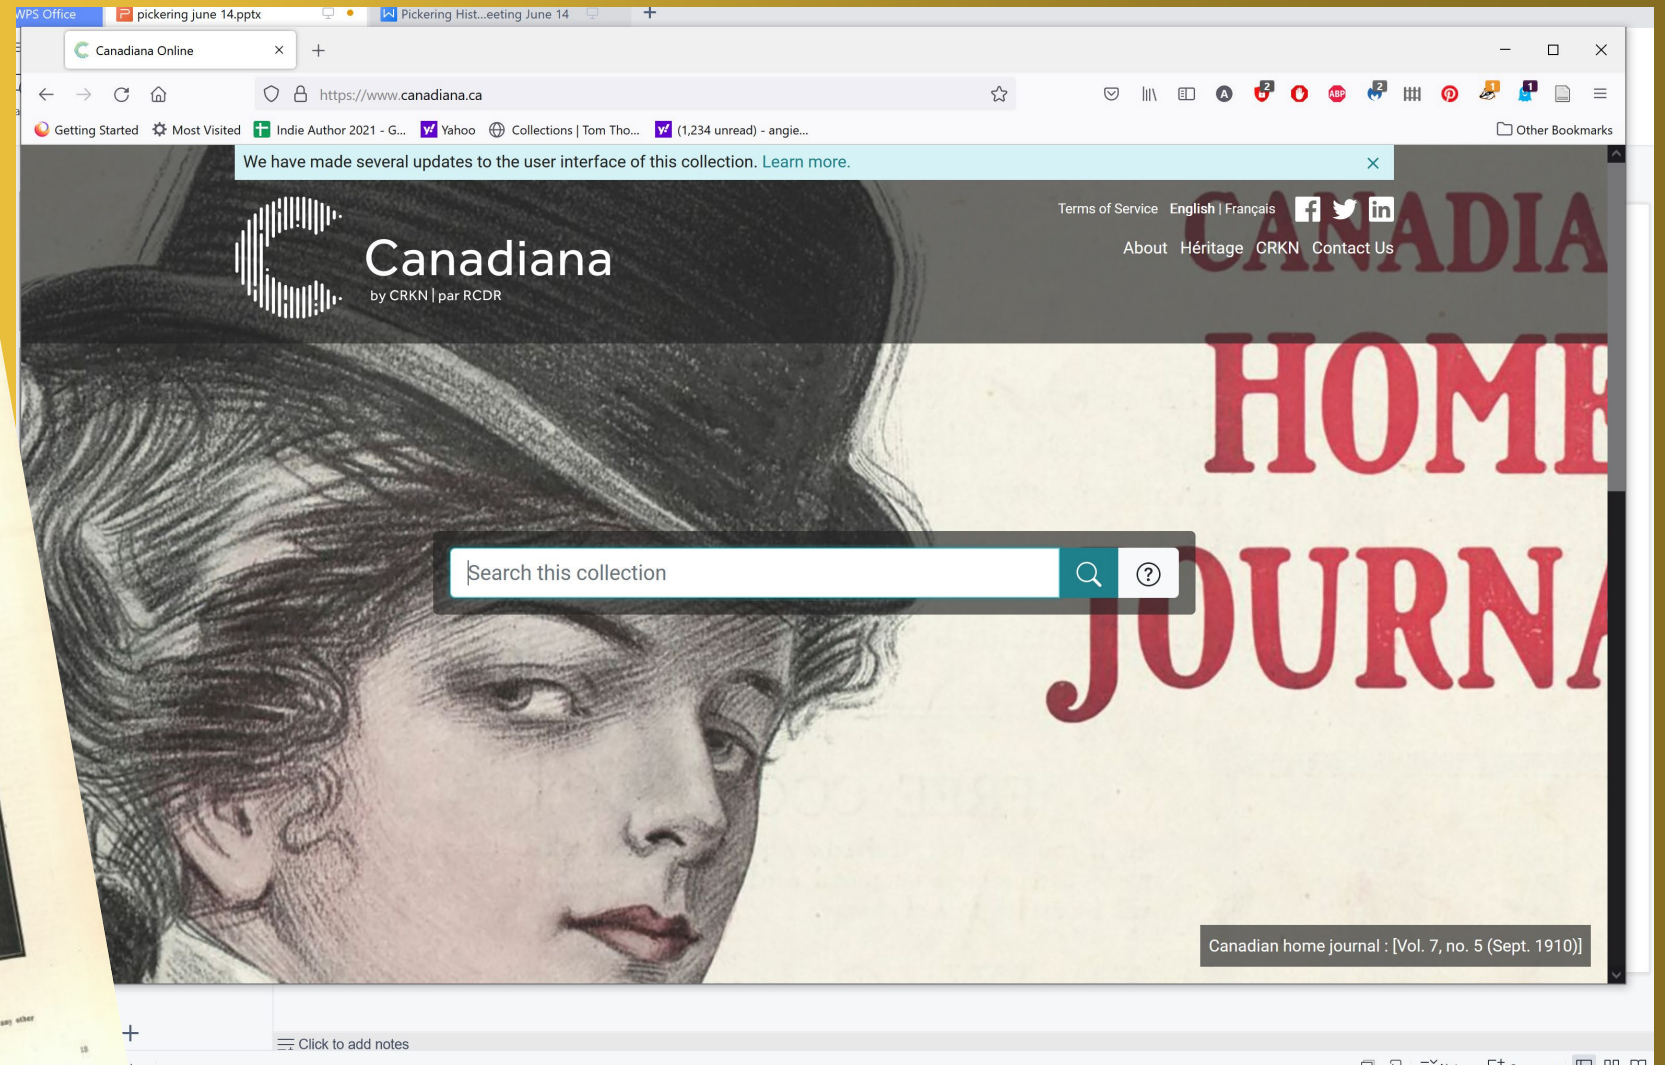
WPS Office | pickering june 14.pptx | Pickering Hist...eeting June 14 | +

Canadiana Online ×  +

https://www.canadiana.ca

Getting Started | Most Visited | Indie Author 2021 - G... | Yahoo | Collections | Tom Tho... | (1,234 unread) - angie... | Other Bookmarks

We have made several updates to the user interface of this collection. Learn more. ×

Canadiana
by CRKN | par RCDR

Terms of Service English | Français

About Héritage CRKN Contact Us

CANADIA
HOME
JOURNA

Search this collection

?

Canadian home journal : [Vol. 7, no. 5 (Sept. 1910)]

Click to add notes